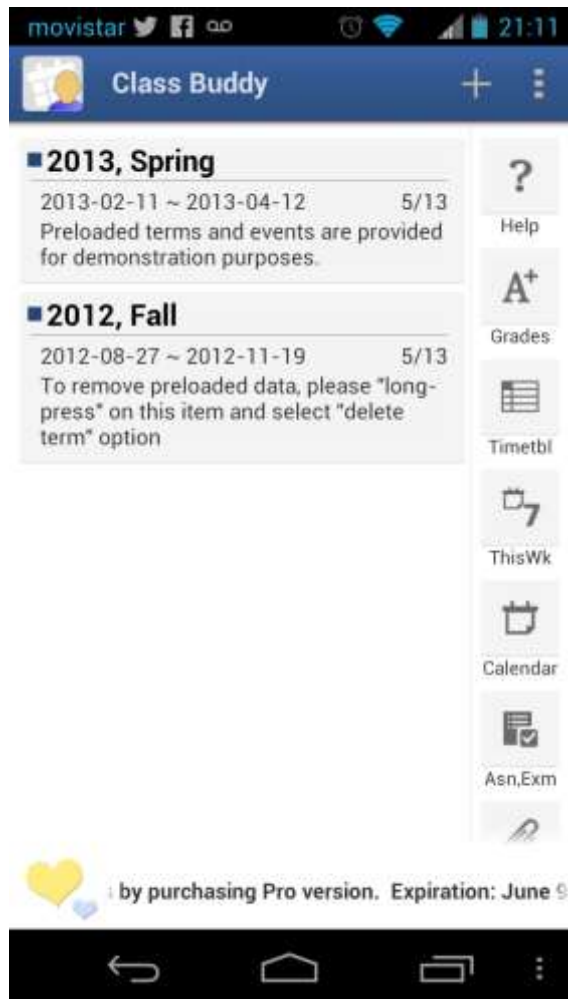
movistar 21:11

Class Buddy +

2013, Spring
2013-02-11 ~ 2013-04-12 5/13
Preloaded terms and events are provided for demonstration purposes.

2012, Fall
2012-08-27 ~ 2012-11-19 5/13
To remove preloaded data, please "long-press" on this item and select "delete term" option

?
Help
$A^+$
Grades
Timetbl
7
ThisWk
Calendar
Asn,Exm

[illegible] by purchasing Pro version. Expiration: June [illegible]